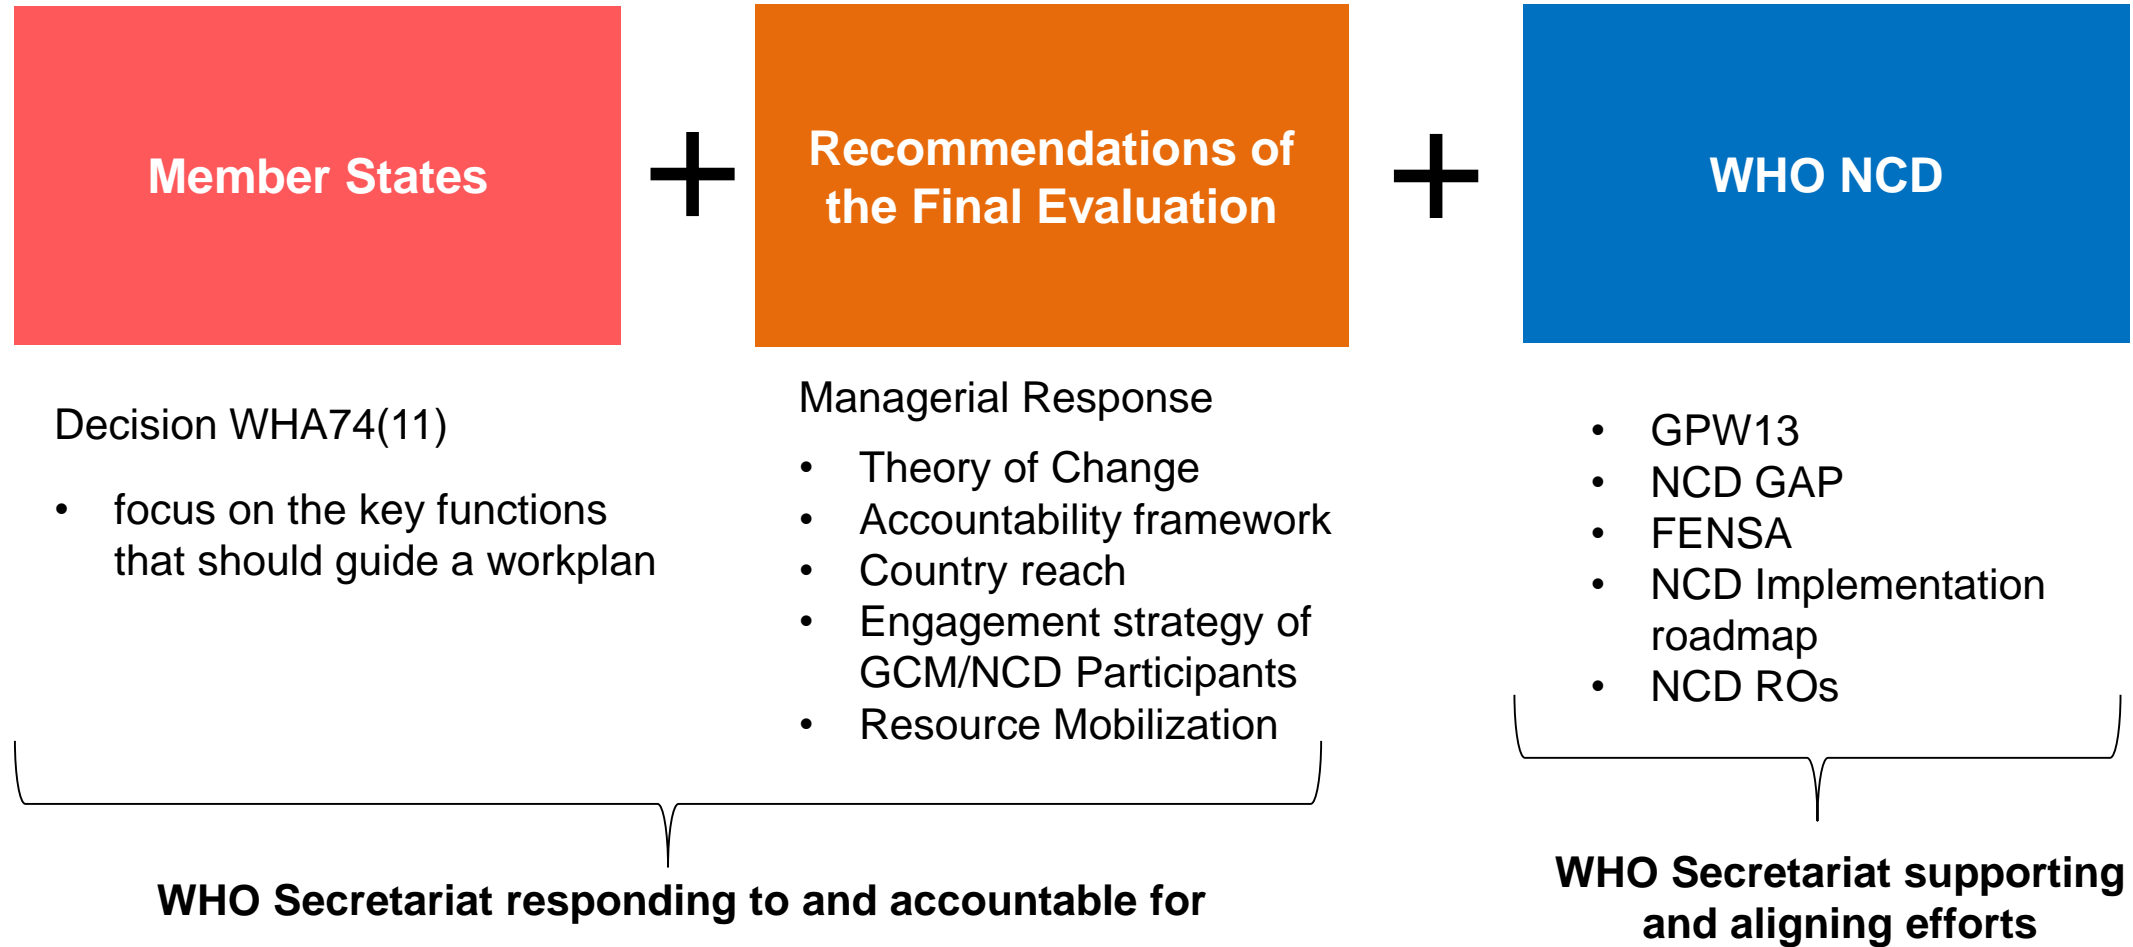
Member States

+

Recommendations of the Final Evaluation

+

WHO NCD

Decision WHA74(11)

- focus on the key functions that should guide a workplan

Managerial Response

- Theory of Change
- Accountability framework
- Country reach
- Engagement strategy of GCM/NCD Participants
- Resource Mobilization

- GPW13
- NCD GAP
- FENSA
- NCD Implementation roadmap
- NCD ROs

WHO Secretariat responding to and accountable for

WHO Secretariat supporting and aligning efforts